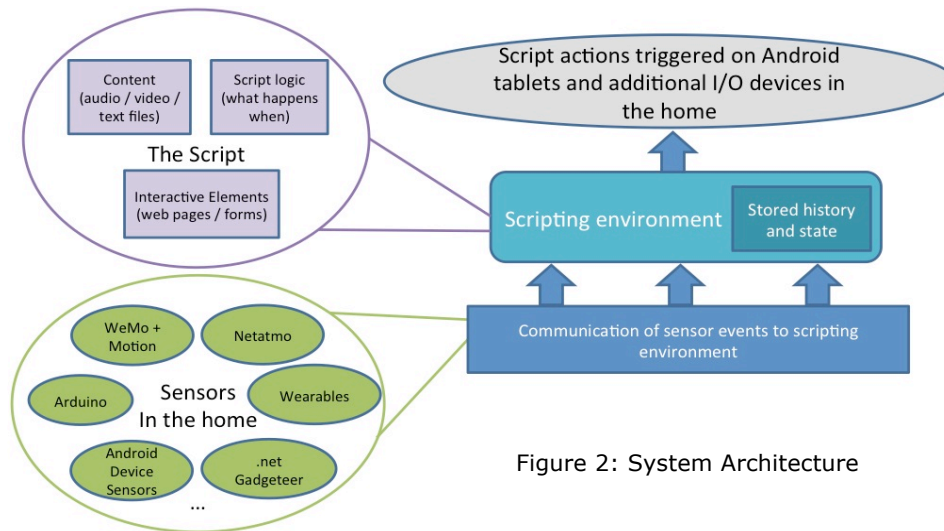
Content (audio / video / text files)

Script logic (what happens when)

The Script

Interactive Elements (web pages / forms)

Script actions triggered on Android tablets and additional I/O devices in the home

Scripting environment

Stored history and state

Communication of sensor events to scripting environment

WeMo + Motion

Netatmo

Arduino

Sensors In the home

Wearables

Android Device Sensors

.net Gadgeteer

...

Figure 2: System Architecture